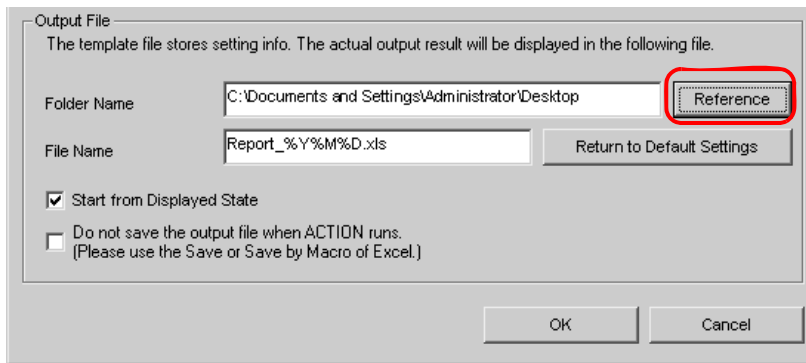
Output File
The template file stores setting info. The actual output result will be displayed in the following file.

Folder Name C:\Documents and Settings\Administrator\Desktop Reference

File Name Report_%Y%M%D.xls Return to Default Settings

Start from Displayed State

Do not save the output file when ACTION runs.
(Please use the Save or Save by Macro of Excel.)

OK Cancel